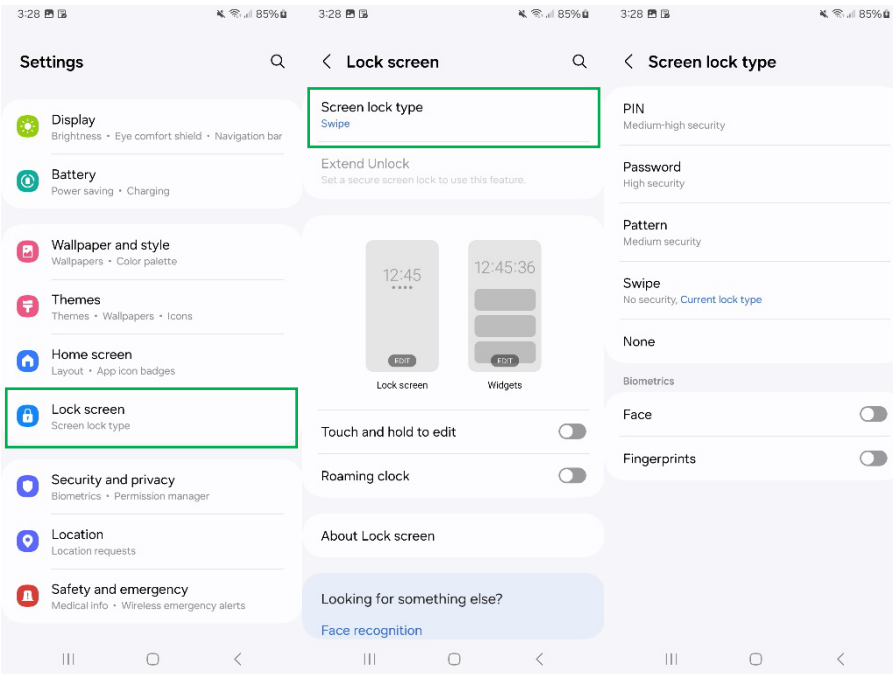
3:28 85%

Settings

Display
Brightness • Eye comfort shield • Navigation bar

Battery
Power saving • Charging

Wallpaper and style
Wallpapers • Color palette

Themes
Themes • Wallpapers • Icons

Home screen
Layout • App icon badges

Lock screen
Screen lock type

Security and privacy
Biometrics • Permission manager

Location
Location requests

Safety and emergency
Medical info • Wireless emergency alerts

3:28 85%

Lock screen

Screen lock type
Swipe

Extend Unlock
Set a secure screen lock to use this feature.

12:45
EDIT
Lock screen

12:45:36
EDIT
Widgets

Touch and hold to edit

Roaming clock

About Lock screen

Looking for something else?

Face recognition

3:28 85%

Screen lock type

PIN
Medium-high security

Password
High security

Pattern
Medium security

Swipe
No security, Current lock type

None

Biometrics

Face

Fingerprints